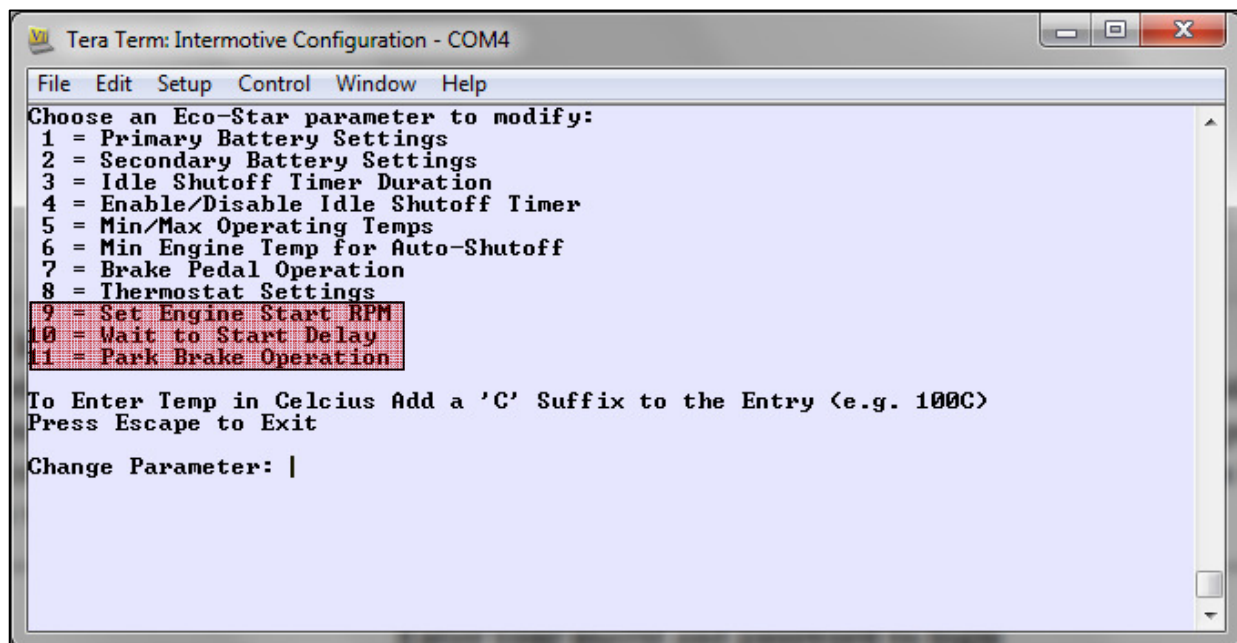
Tera Term: Intermotive Configuration - COM4

File Edit Setup Control Window Help

Choose an Eco-Star parameter to modify:
1 = Primary Battery Settings
2 = Secondary Battery Settings
3 = Idle Shutoff Timer Duration
4 = Enable/Disable Idle Shutoff Timer
5 = Min/Max Operating Temps
6 = Min Engine Temp for Auto-Shutoff
7 = Brake Pedal Operation
8 = Thermostat Settings
9 = Set Engine Start RPM
10 = Wait to Start Delay
11 = Park Brake Operation

To Enter Temp in Celcius Add a 'C' Suffix to the Entry (e.g. 100C)
Press Escape to Exit

Change Parameter: |